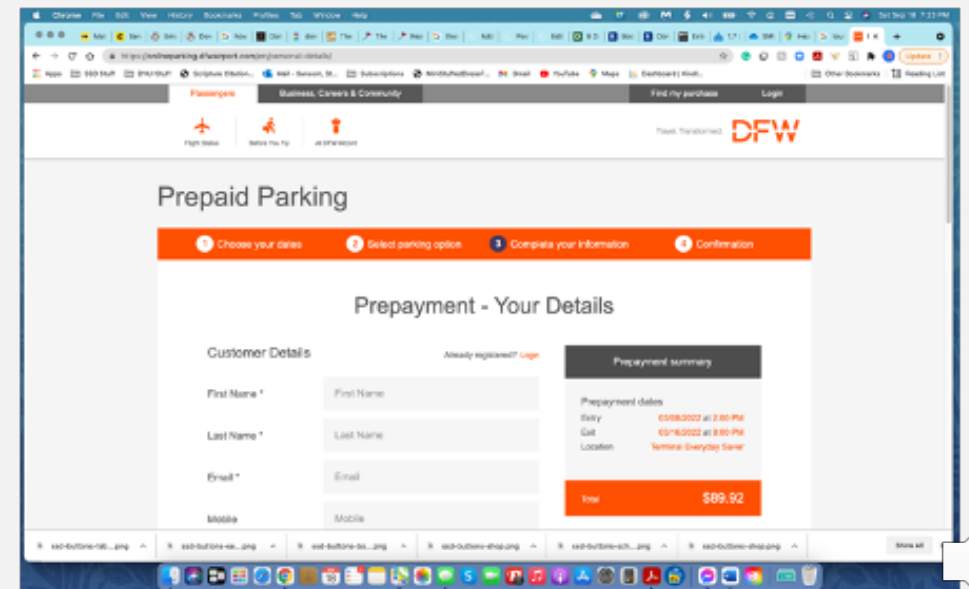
Chrome File Edit View History Bookmarks Profiles Tab Window Help

https://onlineparking.dfwairport.com/en/personal-details/

Apps SSD Stuff BYU Stuff Scripture Citation... Mail - Swasom, St... Subscriptions Gmail YouTube Maps Dashboard | Kindl... Other Bookmarks Reading List

Update

Passengers Business, Careers & Community Find my purchase Login

Flight Status Before You Fly At DFW Airport

Travel. Transformed. DFW

Prepaid Parking

1 Choose your dates 2 Select parking option 3 Complete your information 4 Confirmation

Prepayment - Your Details

Customer Details

Already registered? Login

First Name * First Name

Last Name * Last Name

Email * Email

Mobile Mobile

Prepayment summary

Prepayment dates

Entry 03/08/2022 at 2:00 PM

Exit 03/16/2022 at 8:00 PM

Location Terminal Everyday Saver

Total $89.92

ssd-buttons-tab....png ssd-buttons-ea....png ssd-buttons-bo....png ssd-buttons-shop.png ssd-buttons-sch....png ssd-buttons-shop.png Show All